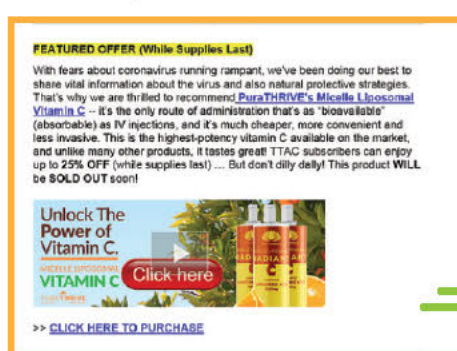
FEATURED OFFER (While Supplies Last)

With fears about coronavirus running rampant, we've been doing our best to share vital information about the virus and also natural protective strategies. That's why we are thrilled to recommend PuraTHRIVE's Micelle Liposomal Vitamin C -- it's the only route of administration that's as "bioavailable" (absorbable) as IV injections, and it's much cheaper, more convenient and less invasive. This is the highest-potency vitamin C available on the market, and unlike many other products, it tastes great! TTAC subscribers can enjoy up to 25% OFF (while supplies last) .... But don't dilly dally! This product WILL be SOLD OUT soon!

Unlock The Power of Vitamin C.

MICELLE LIPOSOMAL VITAMIN C

PURATHRIVE

Click here

RADIANT

>> CLICK HERE TO PURCHASE